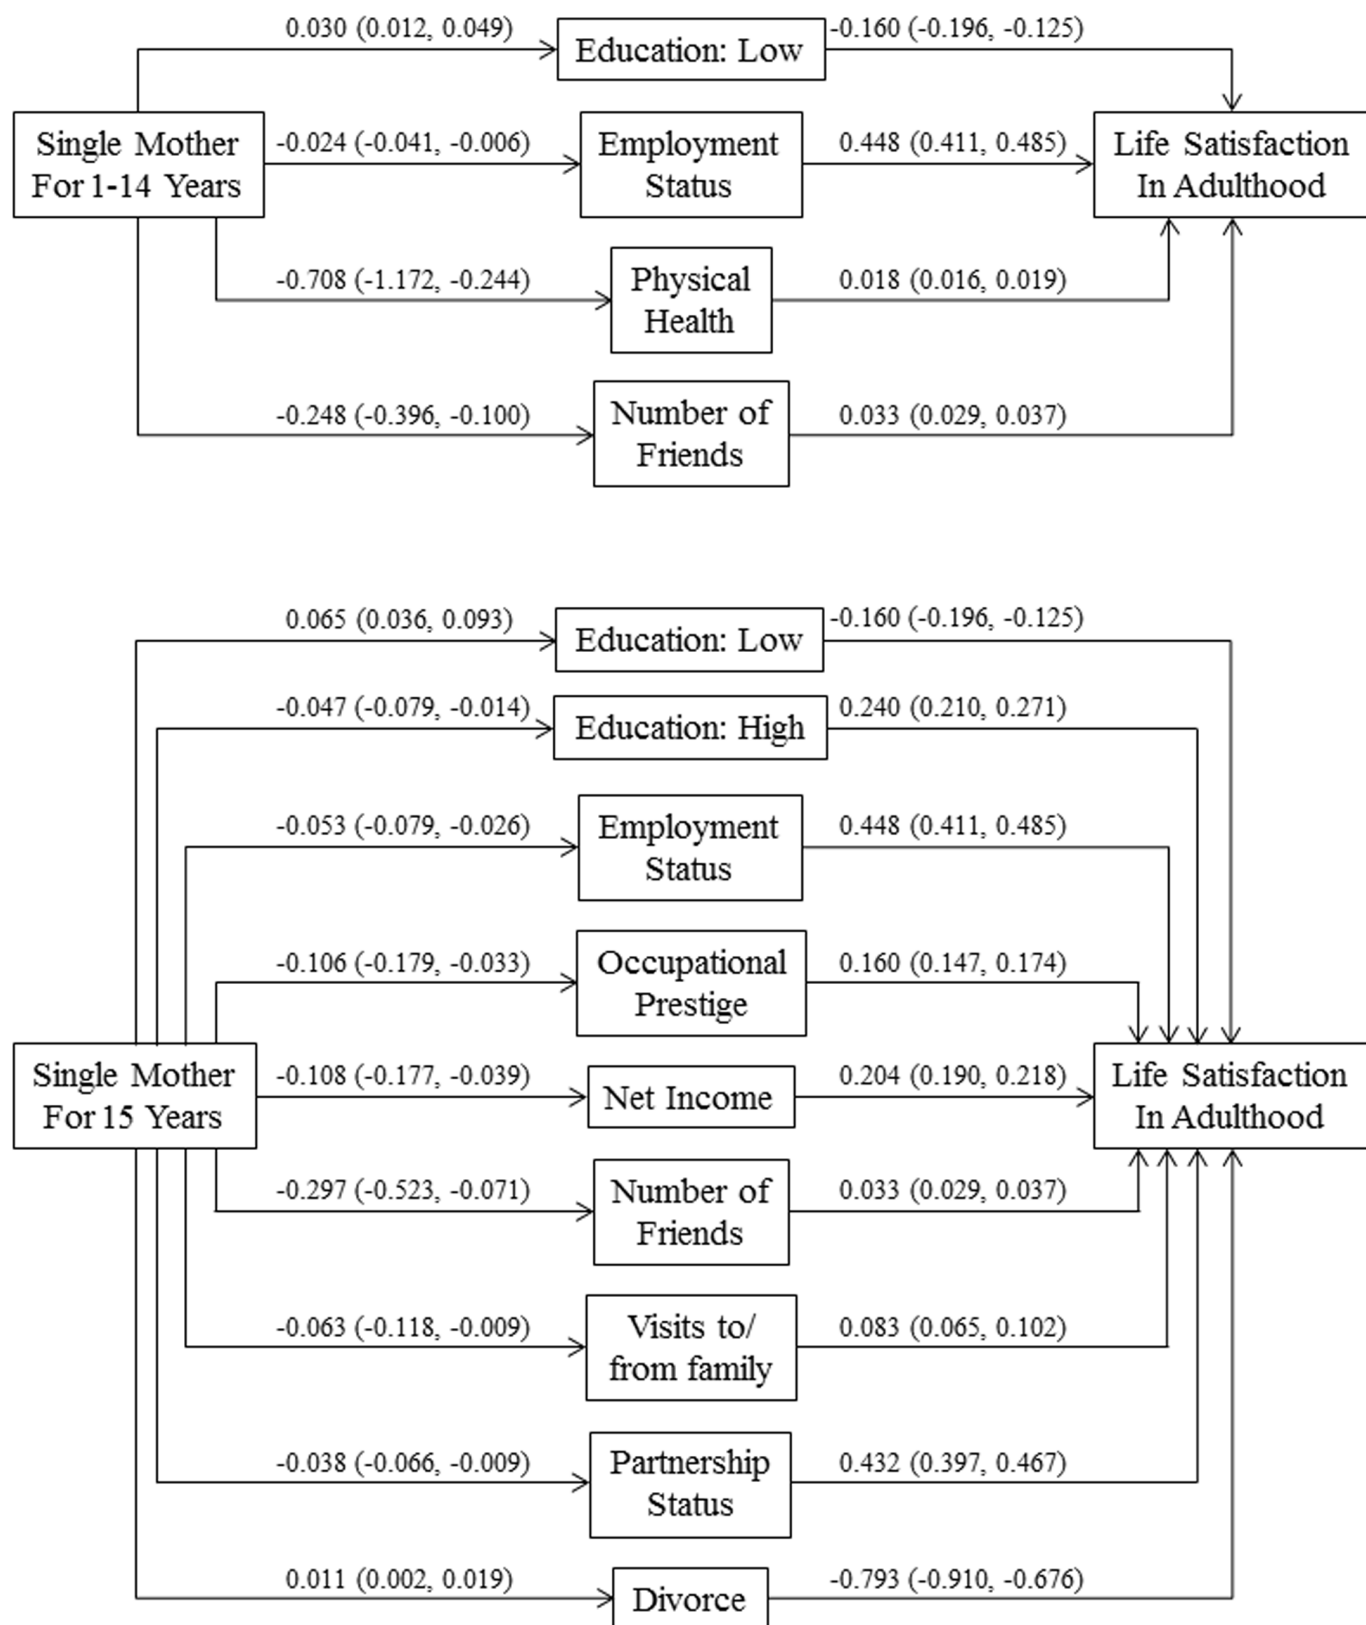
0.030 (0.012, 0.049)
Education: Low
-0.160 (-0.196, -0.125)

Single Mother For 1-14 Years
-0.024 (-0.041, -0.006)
Employment Status
0.448 (0.411, 0.485)
Life Satisfaction In Adulthood

-0.708 (-1.172, -0.244)
Physical Health
0.018 (0.016, 0.019)

-0.248 (-0.396, -0.100)
Number of Friends
0.033 (0.029, 0.037)

0.065 (0.036, 0.093)
Education: Low
-0.160 (-0.196, -0.125)

-0.047 (-0.079, -0.014)
Education: High
0.240 (0.210, 0.271)

-0.053 (-0.079, -0.026)
Employment Status
0.448 (0.411, 0.485)

-0.106 (-0.179, -0.033)
Occupational Prestige
0.160 (0.147, 0.174)

Single Mother For 15 Years
-0.108 (-0.177, -0.039)
Net Income
0.204 (0.190, 0.218)
Life Satisfaction In Adulthood

-0.297 (-0.523, -0.071)
Number of Friends
0.033 (0.029, 0.037)

-0.063 (-0.118, -0.009)
Visits to/ from family
0.083 (0.065, 0.102)

-0.038 (-0.066, -0.009)
Partnership Status
0.432 (0.397, 0.467)

0.011 (0.002, 0.019)
Divorce
-0.793 (-0.910, -0.676)